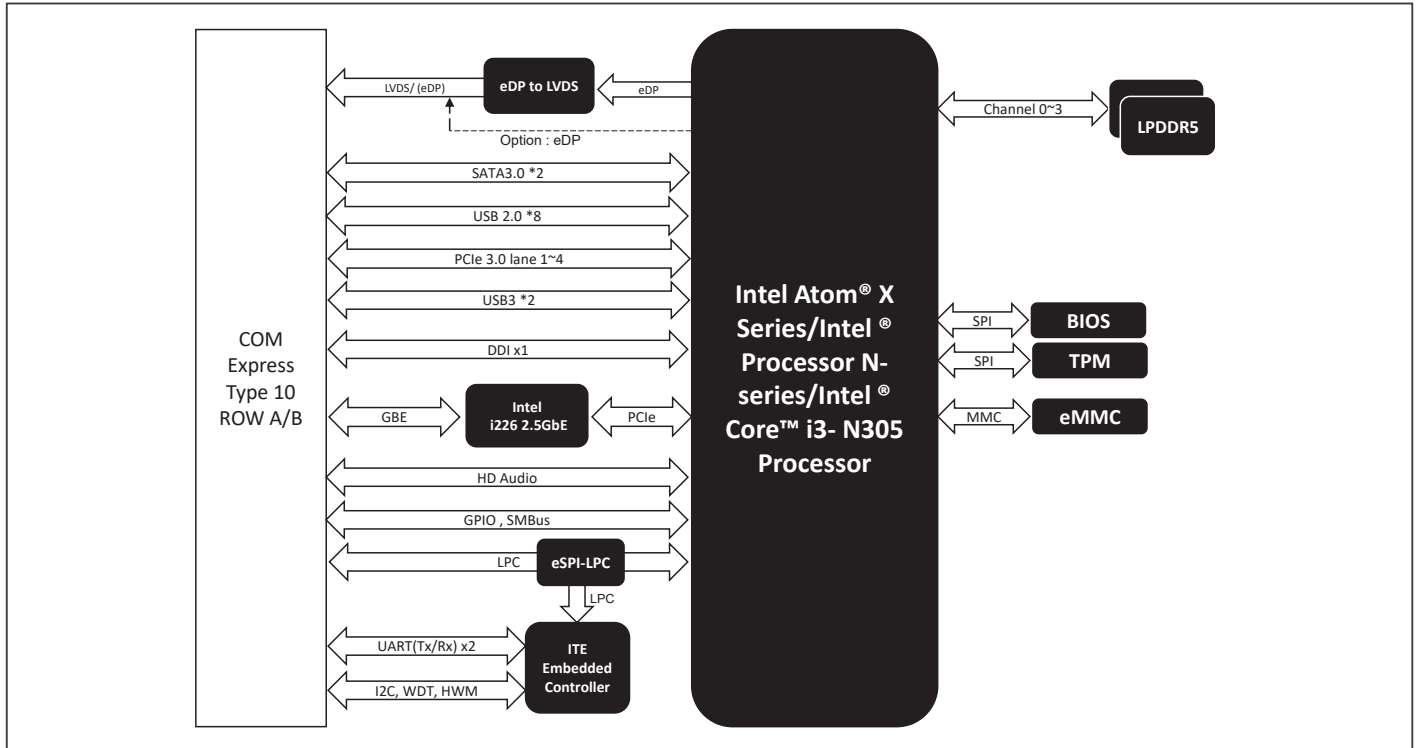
LVDS/ (eDP)

eDP to LVDS

eDP

Option : eDP

Channel 0~3

LPDDR5

SATA3.0 *2

USB 2.0 *8

PCIe 3.0 lane 1~4

USB3 *2

DDI x1

COM Express Type 10 ROW A/B

GBE

Intel i226 2.5GbE

PCIe

HD Audio

GPIO , SMBus

LPC

eSPI-LPC

LPC

UART(Tx/Rx) x2

I2C, WDT, HWM

ITE Embedded Controller

Intel Atom® X Series/Intel ® Processor N-series/Intel ® Core™ i3- N305 Processor

SPI

BIOS

SPI

TPM

MMC

eMMC